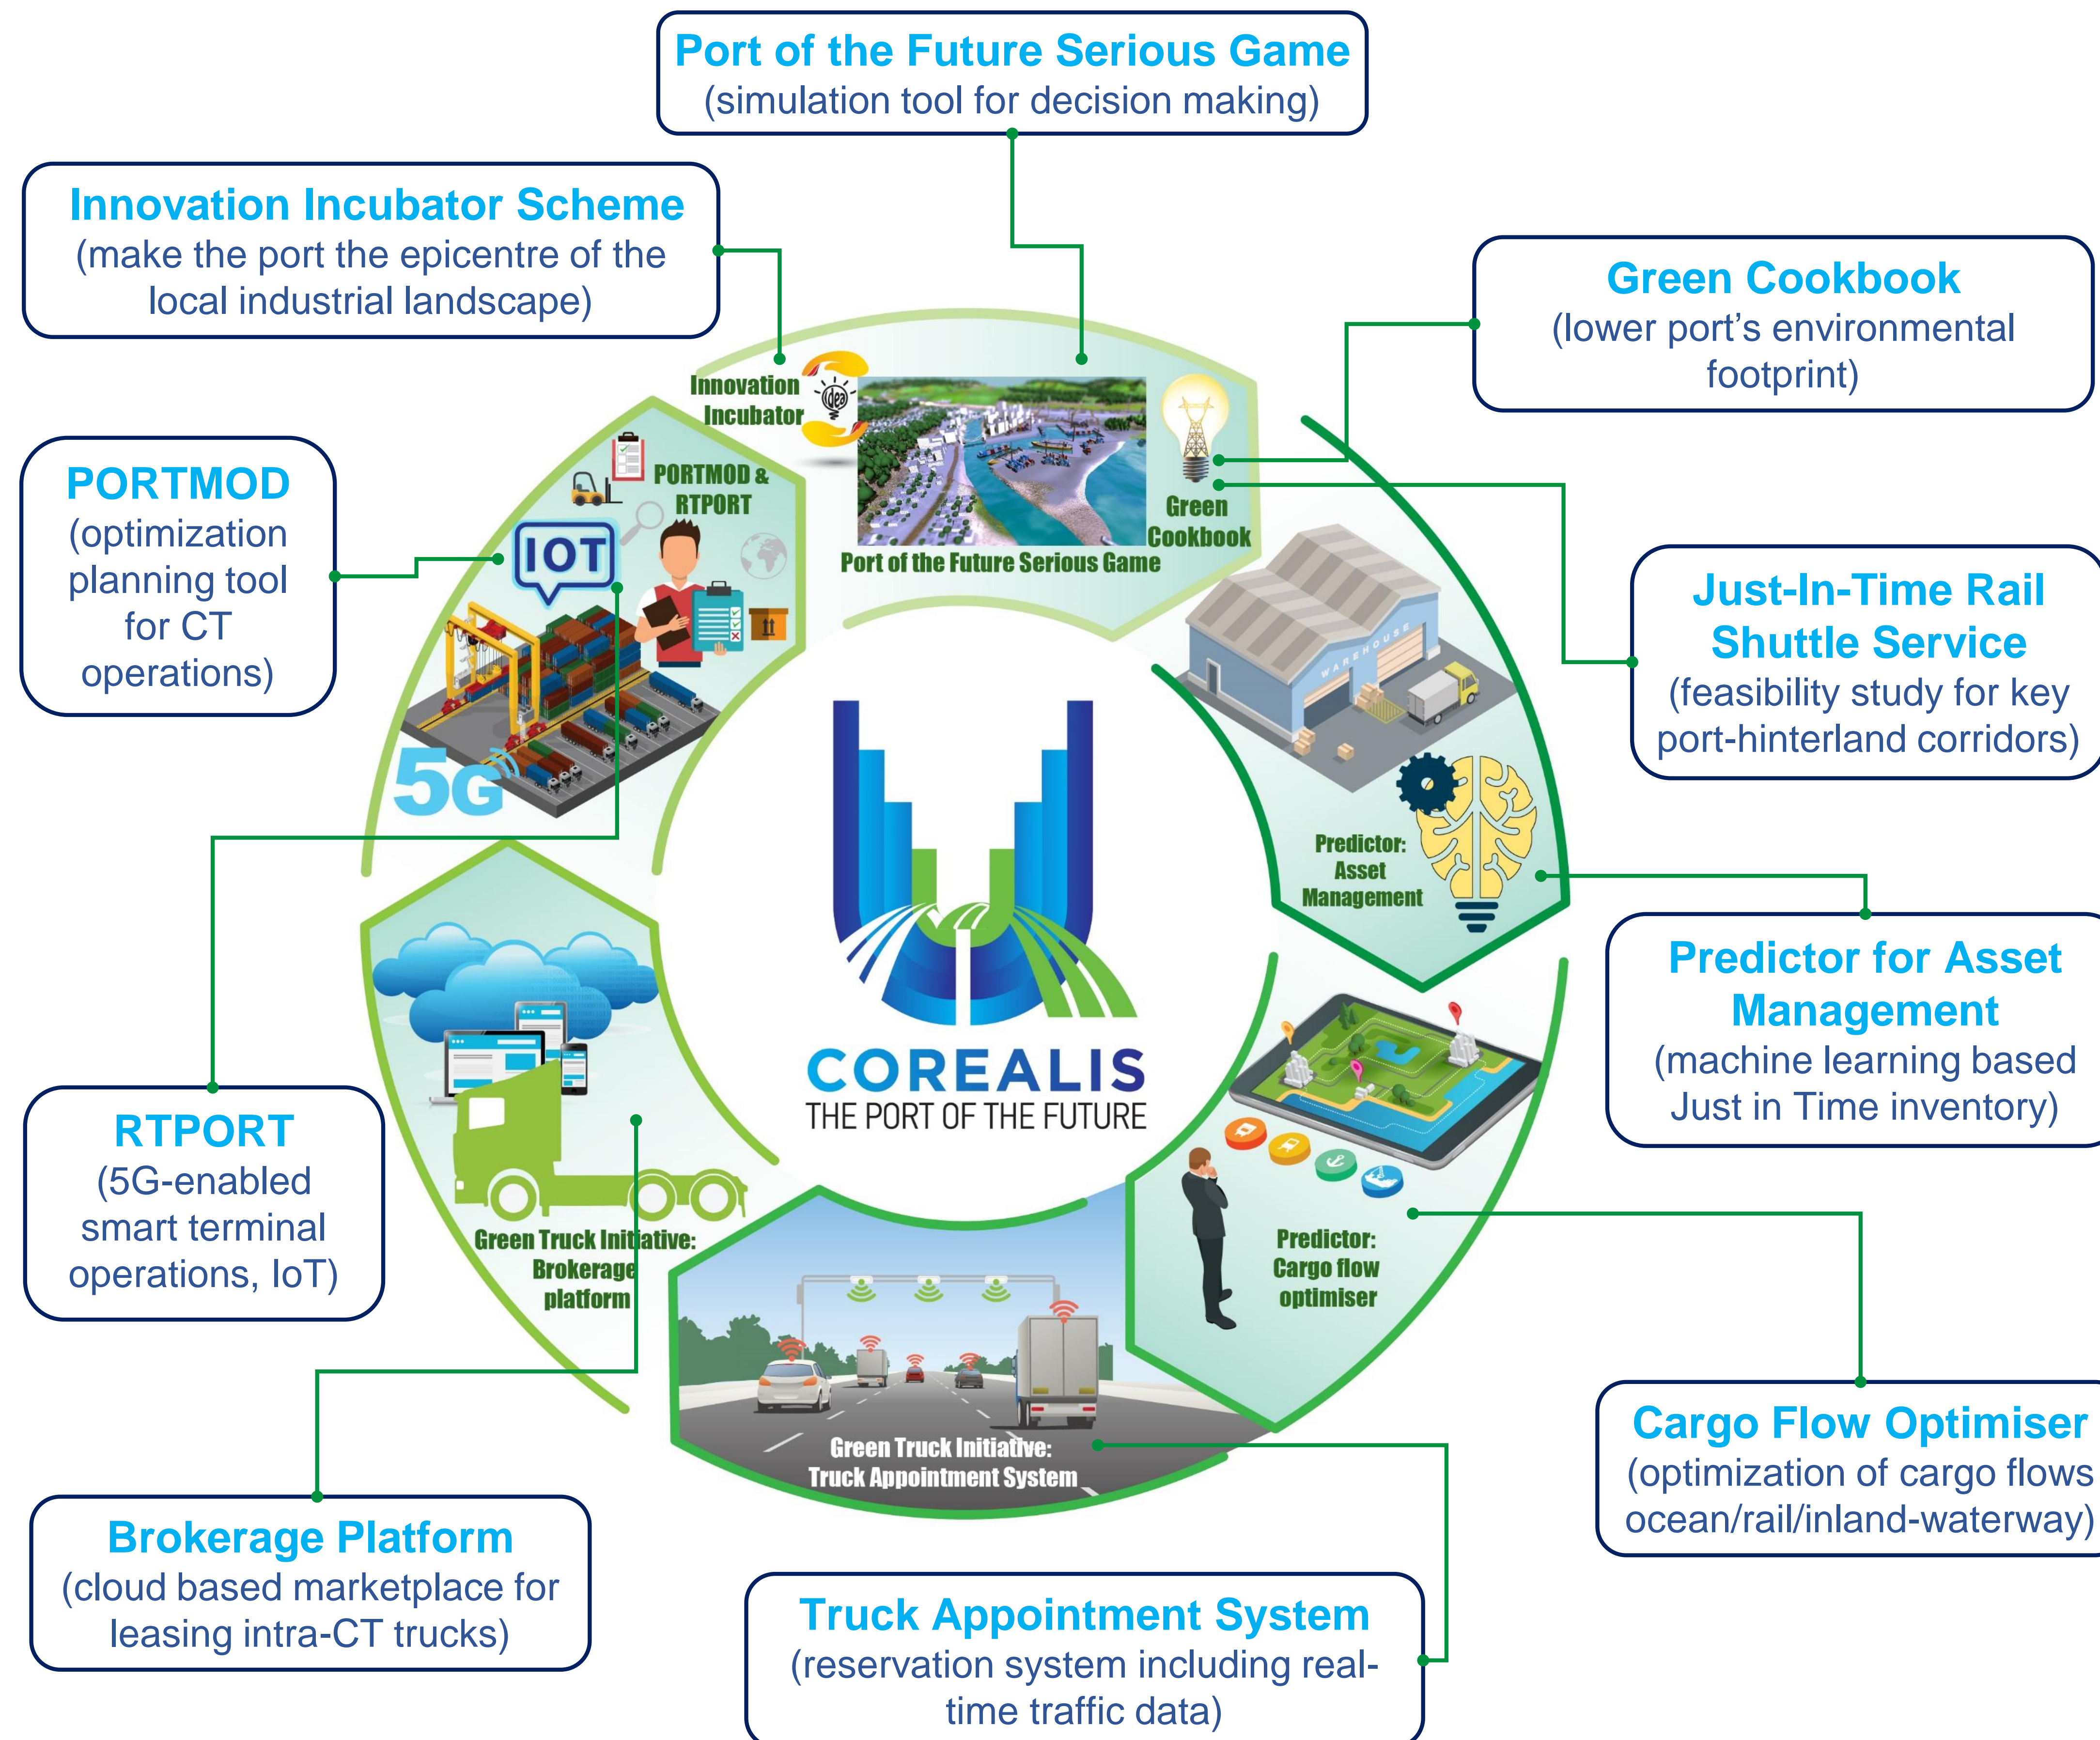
Port of the Future Serious Game
(simulation tool for decision making)

Innovation Incubator Scheme
(make the port the epicentre of the local industrial landscape)

Green Cookbook
(lower port's environmental footprint)

PORTMOD
(optimization planning tool for CT operations)

Just-In-Time Rail Shuttle Service
(feasibility study for key port-hinterland corridors)

Innovation Incubator

idea

PORTMOD & RTPORT

IOT

5G

Port of the Future Serious Game

Green Cookbook

WAREHOUSE

Predictor: Asset Management

COREALIS
THE PORT OF THE FUTURE

Predictor for Asset Management
(machine learning based Just in Time inventory)

RTPORT
(5G-enabled smart terminal operations, IoT)

Green Truck Initiative: Brokerage platform

Predictor: Cargo flow optimiser

Green Truck Initiative: Truck Appointment System

Cargo Flow Optimiser
(optimization of cargo flows ocean/rail/inland-waterway)

Brokerage Platform
(cloud based marketplace for leasing intra-CT trucks)

Truck Appointment System
(reservation system including real-time traffic data)